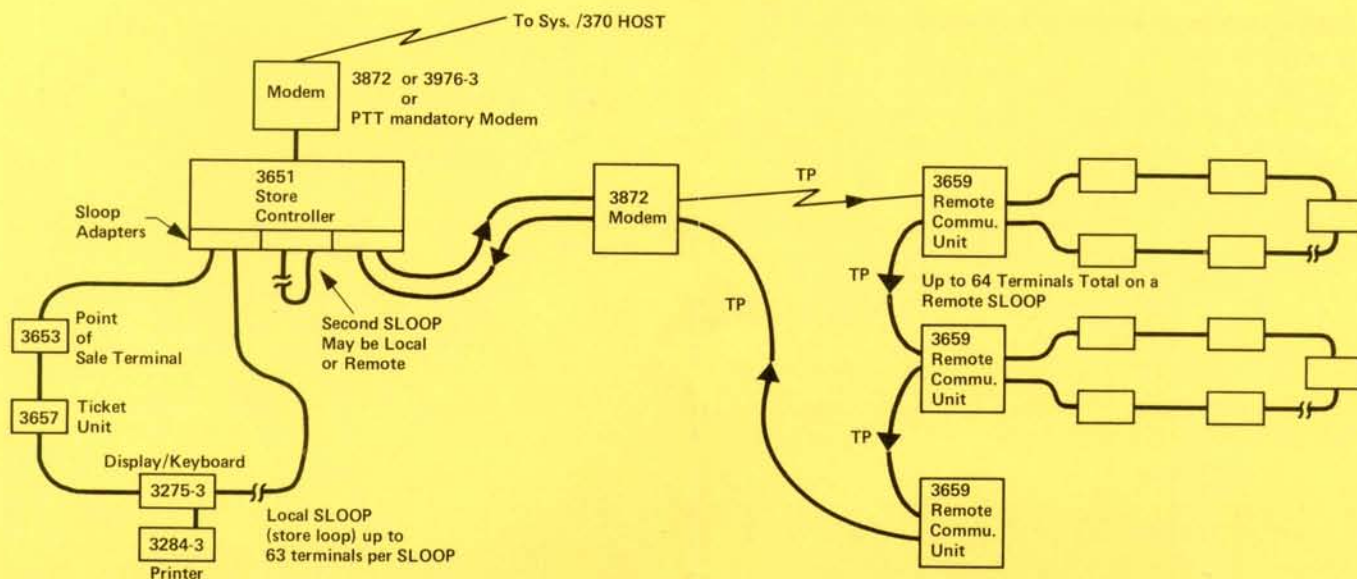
To Sys. /370 HOST

Modem

3872 or 3976-3
or
PTT mandatory Modem

3651
Store
Controller

Sloop
Adapters

3872
Modem

TP

3659
Remote
Commu.
Unit

TP

Up to 64 Terminals Total on a
Remote SLOOP

3659
Remote
Commu.
Unit

TP

3659
Remote
Commu.
Unit

TP

Second SLOOP
May be Local
or Remote

3653 Point of Sale Terminal

3657 Ticket Unit

Display/Keyboard

3275-3

3284-3

Printer

Local SLOOP
(store loop) up to
63 terminals per SLOOP